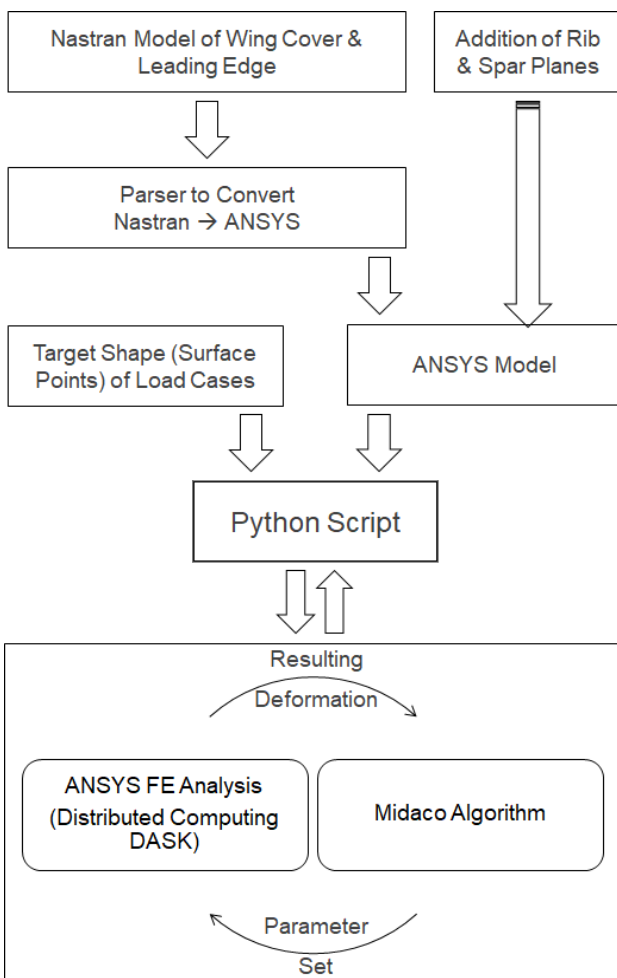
Nastran Model of Wing Cover & Leading Edge

Addition of Rib & Spar Planes

Parser to Convert Nastran → ANSYS

Target Shape (Surface Points) of Load Cases

ANSYS Model

Python Script

Resulting Deformation

ANSYS FE Analysis (Distributed Computing DASK)

Midaco Algorithm

Parameter Set